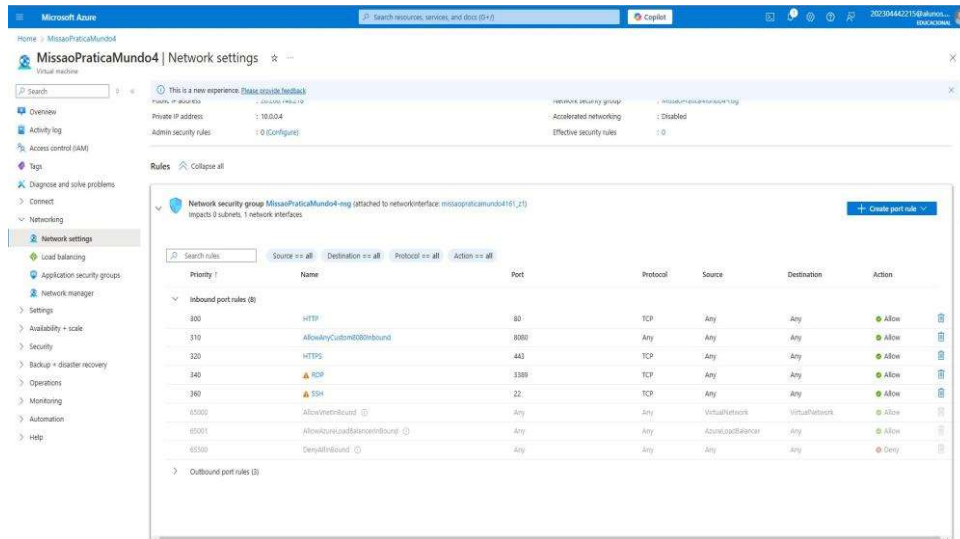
Microsoft Azure
Search resources, services, and docs (G+/)
Copilot
202304442215@alunos... EDUCACIONAL

Home > MissaoPraticaMundo4

MissaoPraticaMundo4 | Network settings ☆ ···
Virtual machine

Search

Overview
Activity log
Access control (IAM)
Tags
Diagnose and solve problems
Connect
Networking
Network settings
Load balancing
Application security groups
Network manager
Settings
Availability + scale
Security
Backup + disaster recovery
Operations
Monitoring
Automation
Help

This is a new experience. Please provide feedback

Public IP address : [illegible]
Network security group : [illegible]
Private IP address : 10.0.0.4
Accelerated networking : Disabled
Admin security rules : 0 (Configure)
Effective security rules : 0

Rules Collapse all

Network security group MissaoPraticaMundo4-nsg (attached to networkinterface: missaopraticamundo4161_z1)
Impacts 0 subnets, 1 network interfaces

+ Create port rule

Search rules
Source == all
Destination == all
Protocol == all
Action == all

| Priority ↑ | Name | Port | Protocol | Source | Destination | Action |
|---|---|---|---|---|---|---|
| Inbound port rules (8) | | | | | | |
| 300 | HTTP | 80 | TCP | Any | Any | Allow |
| 310 | AllowAnyCustom8080Inbound | 8080 | Any | Any | Any | Allow |
| 320 | HTTPS | 443 | TCP | Any | Any | Allow |
| 340 | RDP | 3389 | TCP | Any | Any | Allow |
| 360 | SSH | 22 | TCP | Any | Any | Allow |
| 65000 | AllowVnetInBound | Any | Any | VirtualNetwork | VirtualNetwork | Allow |
| 65001 | AllowAzureLoadBalancerInBound | Any | Any | AzureLoadBalancer | Any | Allow |
| 65500 | DenyAllInBound | Any | Any | Any | Any | Deny |

Outbound port rules (3)